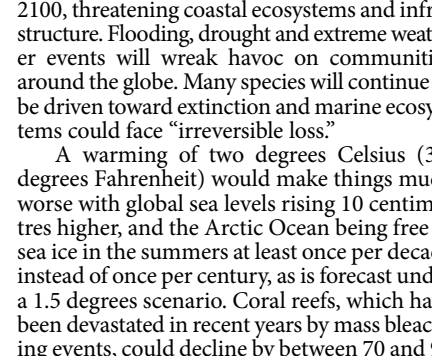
2100, threatening coastal ecosystems and infrastructure. Flooding, drought and extreme weather events will wreak havoc on communities around the globe. Many species will continue to be driven toward extinction and marine ecosystems could face "irreversible loss."

A warming of two degrees Celsius (3.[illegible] degrees Fahrenheit) would make things much worse with global sea levels rising 10 centimetres higher, and the Arctic Ocean being free of sea ice in the summers at least once per decade instead of once per century, as is forecast under a 1.5 degrees scenario. Coral reefs, which have been devastated in recent years by mass bleaching events, could decline by between 70 and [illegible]